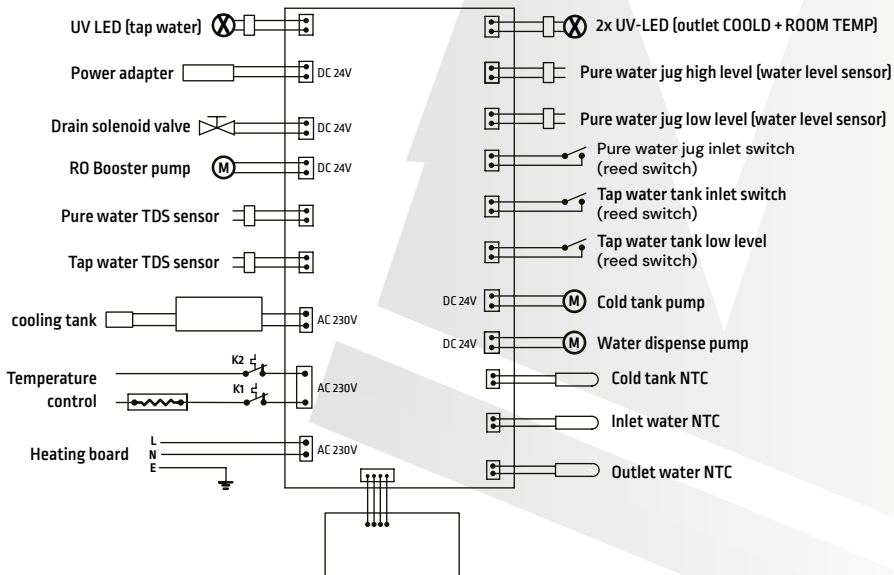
UV LED (tap water)

Power adapter

DC 24V

Drain solenoid valve

DC 24V

RO Booster pump

M

DC 24V

Pure water TDS sensor

Tap water TDS sensor

cooling tank

AC 230V

K2

Temperature control

K1

AC 230V

Heating board

L

N

E

AC 230V

2x UV-LED (outlet COOLD + ROOM TEMP)

Pure water jug high level (water level sensor)

Pure water jug low level (water level sensor)

Pure water jug inlet switch (reed switch)

Tap water tank inlet switch (reed switch)

Tap water tank low level (reed switch)

DC 24V

M

Cold tank pump

DC 24V

M

Water dispense pump

Cold tank NTC

Inlet water NTC

Outlet water NTC